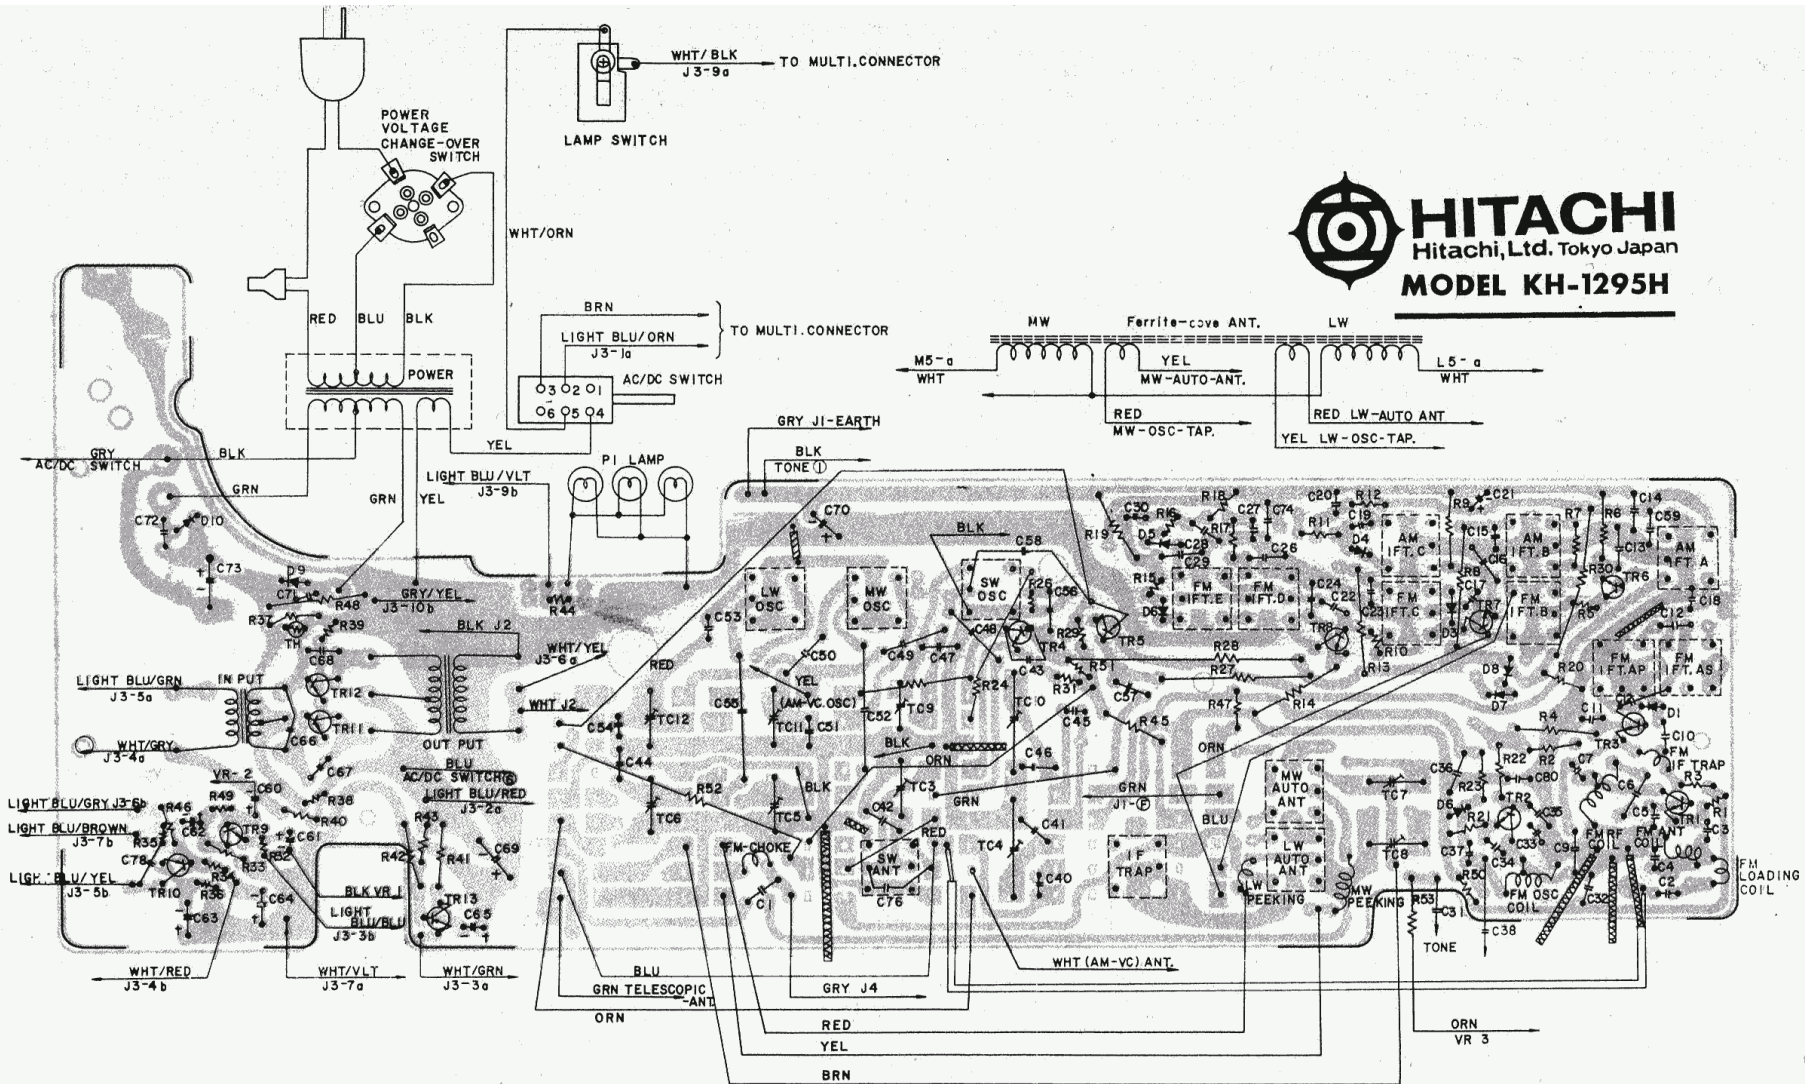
WHT/BLK
J3-9a
TO MULTI.CONNECTOR
LAMP SWITCH
POWER VOLTAGE CHANGE-OVER SWITCH
WHT/ORN

HITACHI
Hitachi, Ltd. Tokyo Japan
MODEL KH-1295H

BRN
LIGHT BLU/ORN
J3-1a
TO MULTI.CONNECTOR
AC/DC SWITCH
RED BLU BLK
POWER
MW Ferrite-cove ANT. LW
M5-a WHT
YEL MW-AUTO-ANT.
L5-a WHT
RED MW-OSC-TAP.
RED LW-AUTO ANT
YEL LW-OSC-TAP.
GRY J1-EARTH
BLK TONE ①
YEL
GRY AC/DC SWITCH
BLK
GRN
LIGHT BLU/VLT J3-9b
P1 LAMP
GRN YEL
C72 D10 C73 D9 C71 R48 GRY/YEL J3-10b R44 C70 BLK C58
LW OSC MW OSC SW OSC C53 R26 C56 R19 C30 R16 R18 C27 C74 C20 R12 R11 C19 D4 R9 C21 C15 C16 R7 R6 C14 C59 C13
AM IFT.C AM IFT.B AM IFT.A D5 C28 C29 C26 R15 D6 FM IFT.E FM IFT.D C24 C22 C23 FM IFT.C R8 C17 D3 TR7 FM IFT.B R30 TR6 R5 C12 C18
R37 TH R39 BLK J2 C68 WHT/YEL J3-6a C50 C49 C47 C48 TR4 R29 TR5 R28 R27 TR8 R10 R13 D8 R20 FM IFT.AP FM IFT.AS
LIGHT BLU/GRN J3-5a IN PUT TR12 TR11 RED YEL (AM-VC.OSC) C52 TC9 R24 TC10 C43 R31 R51 C57 R47 R14 D7
WHT/GRY J3-4a C66 OUT PUT WHT J2 C54 TC12 C55 TC11 C51 C45 R45 R4 C11 D1 TR3 C10 FM IF TRAP
BLU AC/DC SWITCH⑥ C44 BLK ORN C46 ORN C36 R22 C80 R2 C7 C6 R3
LIGHT BLU/GRY J3-6b R46 VR-2 R49 C60 R38 LIGHT BLU/RED J3-2a R52 BLK TC3 GRN J1-F MW AUTO ANT TC7 R23 TR2 C35 C5 TR1 R1 C3
LIGHT BLU/BROWN J3-7b C62 R35 TR9 C61 R40 R43 TC6 TC5 C42 RED TC4 C41 BLU D6 R21 C33b FM RF COIL FM ANT COIL
C78 R32 R33 R42 R41 C69 FM-CHOKE SW ANT C76 IF TRAP LW AUTO ANT TC8 C37 C34 C9 C4 C2
LIGHT BLU/YEL J3-5b TR10 R34 BLK VR1 TR13 C65 C1 C40 LW PEEKING MW PEEKING R53 C31 R50 FM OSC COIL C32 FM LOADING COIL
C63 C64 LIGHT BLU/BLU J3-3b TONE C38
WHT/RED J3-4b WHT/VLT J3-7a WHT/GRN J3-3a BLU WHT (AM-VC) ANT.
GRN TELESCOPIC -ANT GRY J4
ORN RED ORN VR 3
YEL
BRN